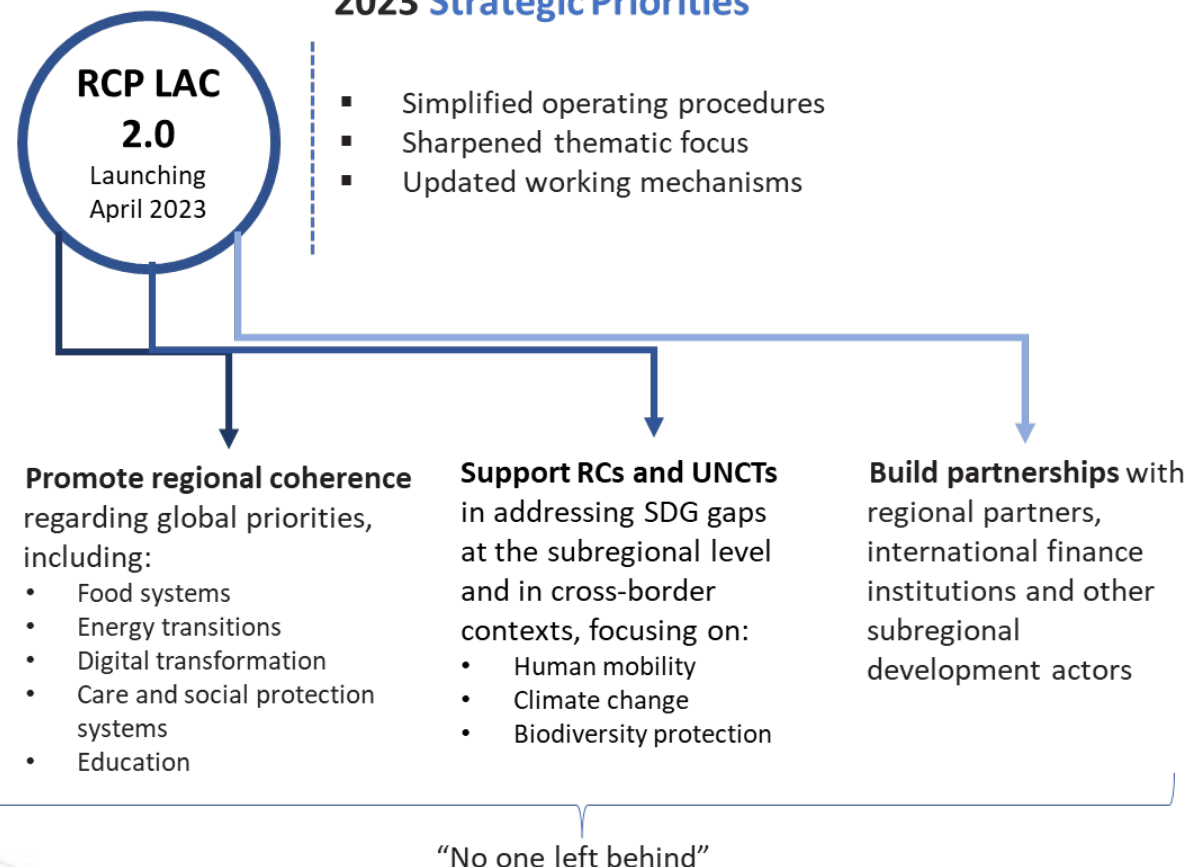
2023 Strategic Priorities

RCP LAC 2.0
Launching April 2023

- Simplified operating procedures
- Sharpened thematic focus
- Updated working mechanisms

**Promote regional coherence** regarding global priorities, including:
- Food systems
- Energy transitions
- Digital transformation
- Care and social protection systems
- Education

**Support RCs and UNCTs** in addressing SDG gaps at the subregional level and in cross-border contexts, focusing on:
- Human mobility
- Climate change
- Biodiversity protection

**Build partnerships** with regional partners, international finance institutions and other subregional development actors

"No one left behind"